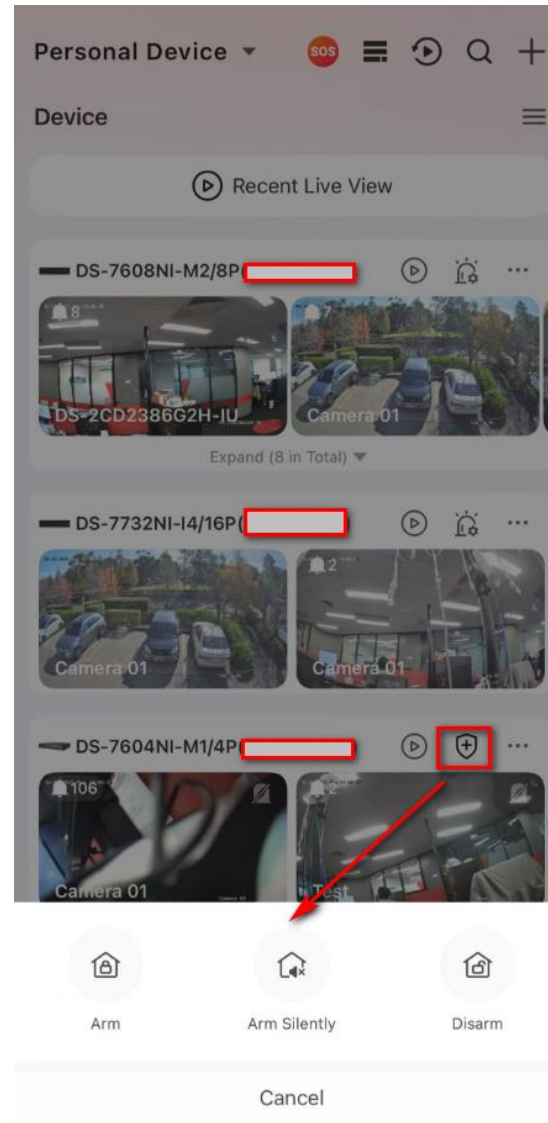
Personal Device ▾ SOS

Device

Recent Live View

DS-7608NI-M2/8P

8

7

DS-2CD2386G2H-IU

Camera 01

Expand (8 in Total) ▾

DS-7732NI-I4/16P(

2

Camera 01

Camera 01

DS-7604NI-M1/4P

106

2

Camera 01

Test

Arm

Arm Silently

Disarm

Cancel